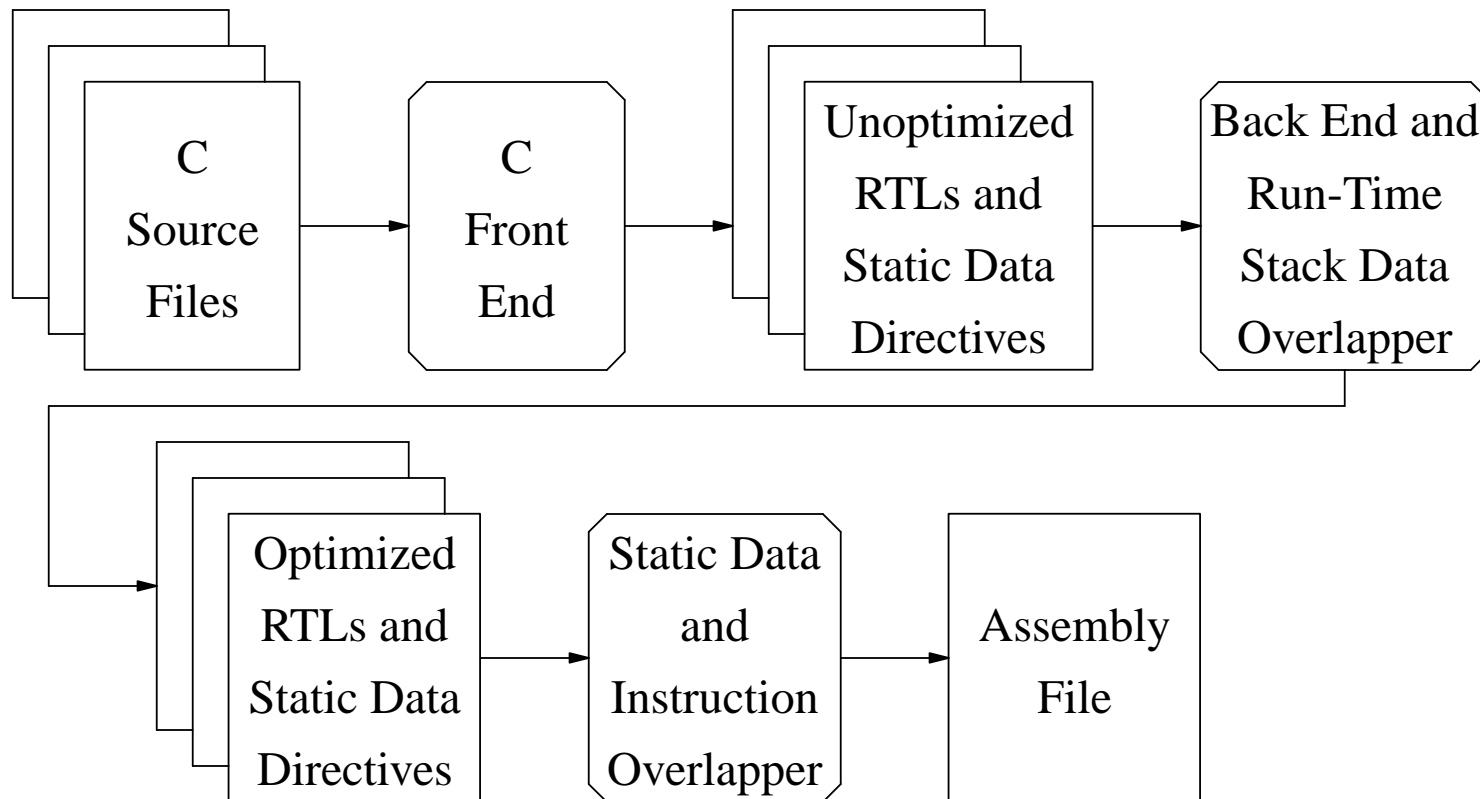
C Source Files

C Front End

Unoptimized RTLs and Static Data Directives

Back End and Run-Time Stack Data Overlapper

Optimized RTLs and Static Data Directives

Static Data and Instruction Overlapper

Assembly File